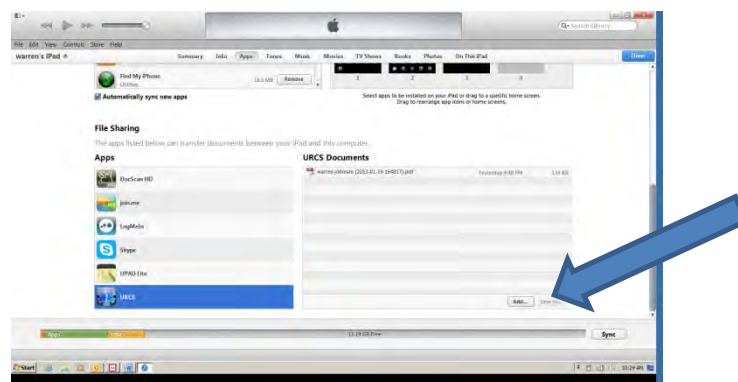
Q▾ Search Library

File Edit View Controls Store Help

warren's iPad ⏏

Summary Info Apps Tones Music Movies TV Shows Books Photos On This iPad

Done

Find My iPhone
Utilities

18.5 MB Remove

Automatically sync new apps

1 2 3 4

Select apps to be installed on your iPad or drag to a specific home screen. Drag to rearrange app icons or home screens.

File Sharing

The apps listed below can transfer documents between your iPad and this computer.

Apps

DocScan HD

join.me

LogMeIn

Skype

UPAD Lite

URCS

URCS Documents

warren.johnson (2013-01-16 164817).pdf

Yesterday 4:48 PM

1.1 MB

Add...

Save to...

11.19 GB Free

Sync

Start

10:29 AM